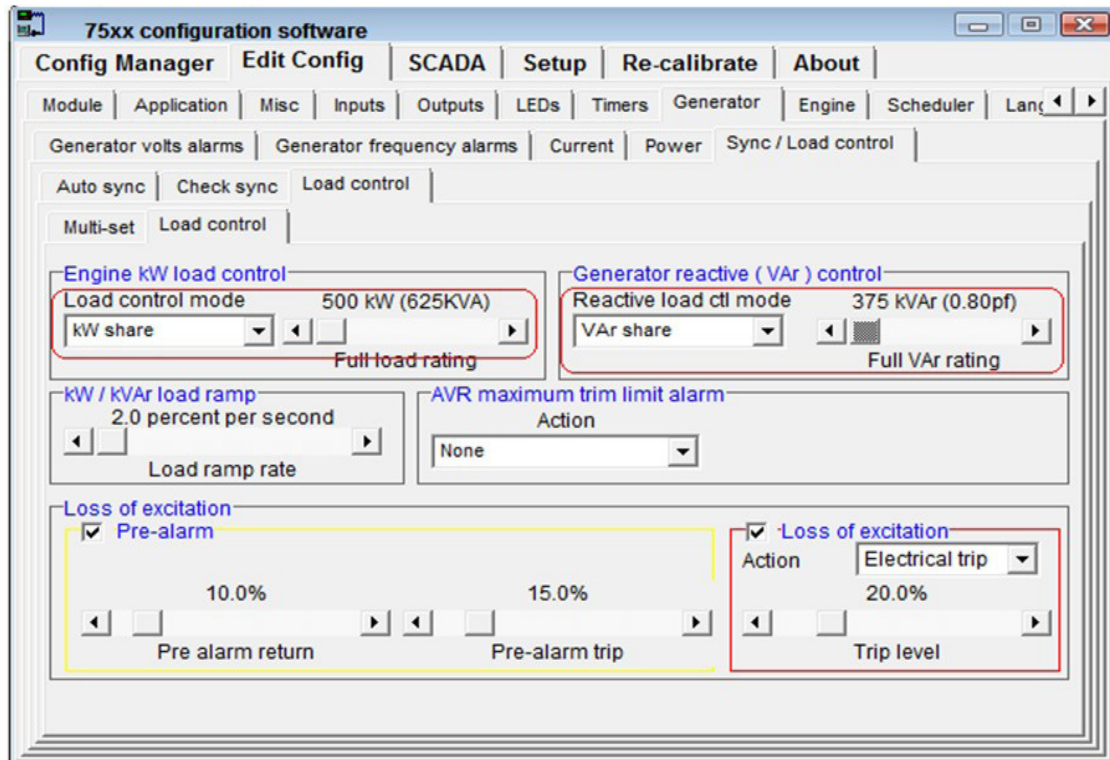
75xx configuration software

Config Manager | Edit Config | SCADA | Setup | Re-calibrate | About

Module | Application | Misc | Inputs | Outputs | LEDs | Timers | Generator | Engine | Scheduler | Lang

Generator volts alarms | Generator frequency alarms | Current | Power | Sync / Load control

Auto sync | Check sync | Load control

Multi-set | Load control

Engine kW load control
Load control mode
kW share
500 kW (625KVA)
Full load rating

Generator reactive ( VAr ) control
Reactive load ctl mode
VAr share
375 kVAr (0.80pf)
Full VAr rating

kW / kVAr load ramp
2.0 percent per second
Load ramp rate

AVR maximum trim limit alarm
Action
None

Loss of excitation
Pre-alarm
10.0%
Pre alarm return
15.0%
Pre-alarm trip

Loss of excitation
Action
Electrical trip
20.0%
Trip level